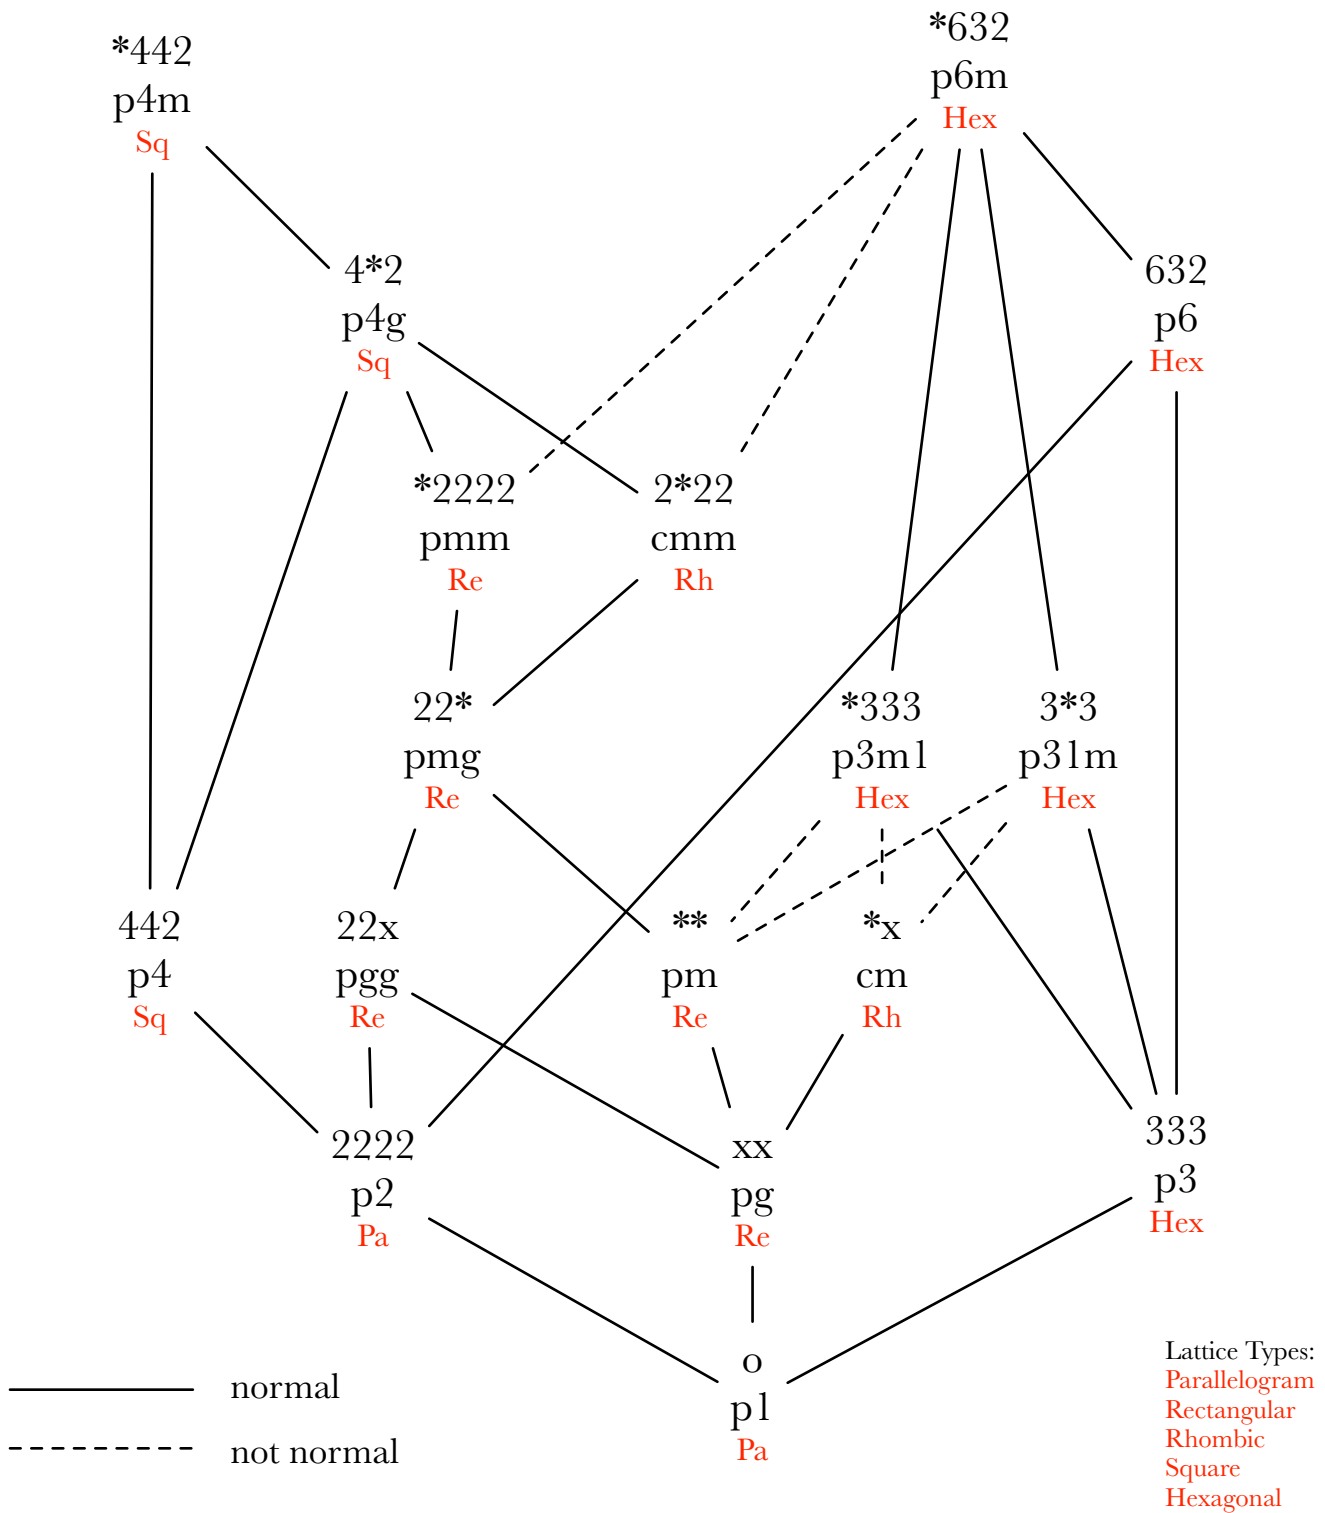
*442
p4m
Sq

*632
p6m
Hex

4*2
p4g
Sq

632
p6
Hex

*2222
pmm
Re

2*22
cmm
Rh

22*
pmg
Re

*333
p3m1
Hex

3*3
p31m
Hex

442
p4
Sq

22x
pgg
Re

**
pm
Re

*x
cm
Rh

2222
p2
Pa

xx
pg
Re

333
p3
Hex

o
p1
Pa

normal

not normal

Lattice Types:
Parallelogram
Rectangular
Rhombic
Square
Hexagonal